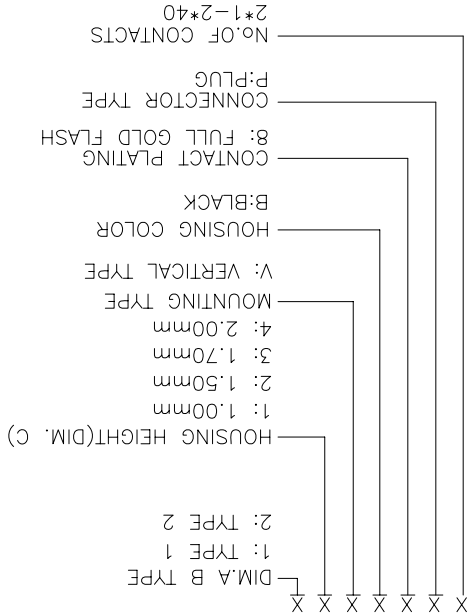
X X X X X X X

DIM.A B TYPE
1: TYPE 1
2: TYPE 2

HOUSING HEIGHT(DIM. C)
1: 1.00mm
2: 1.50mm
3: 1.70mm
4: 2.00mm

MOUNTING TYPE
V: VERTICAL TYPE

HOUSING COLOR
B:BLACK

CONTACT PLATING
8: FULL GOLD FLASH

CONNECTOR TYPE
P:PLUG

NO.OF CONTACTS
2*1~2*40